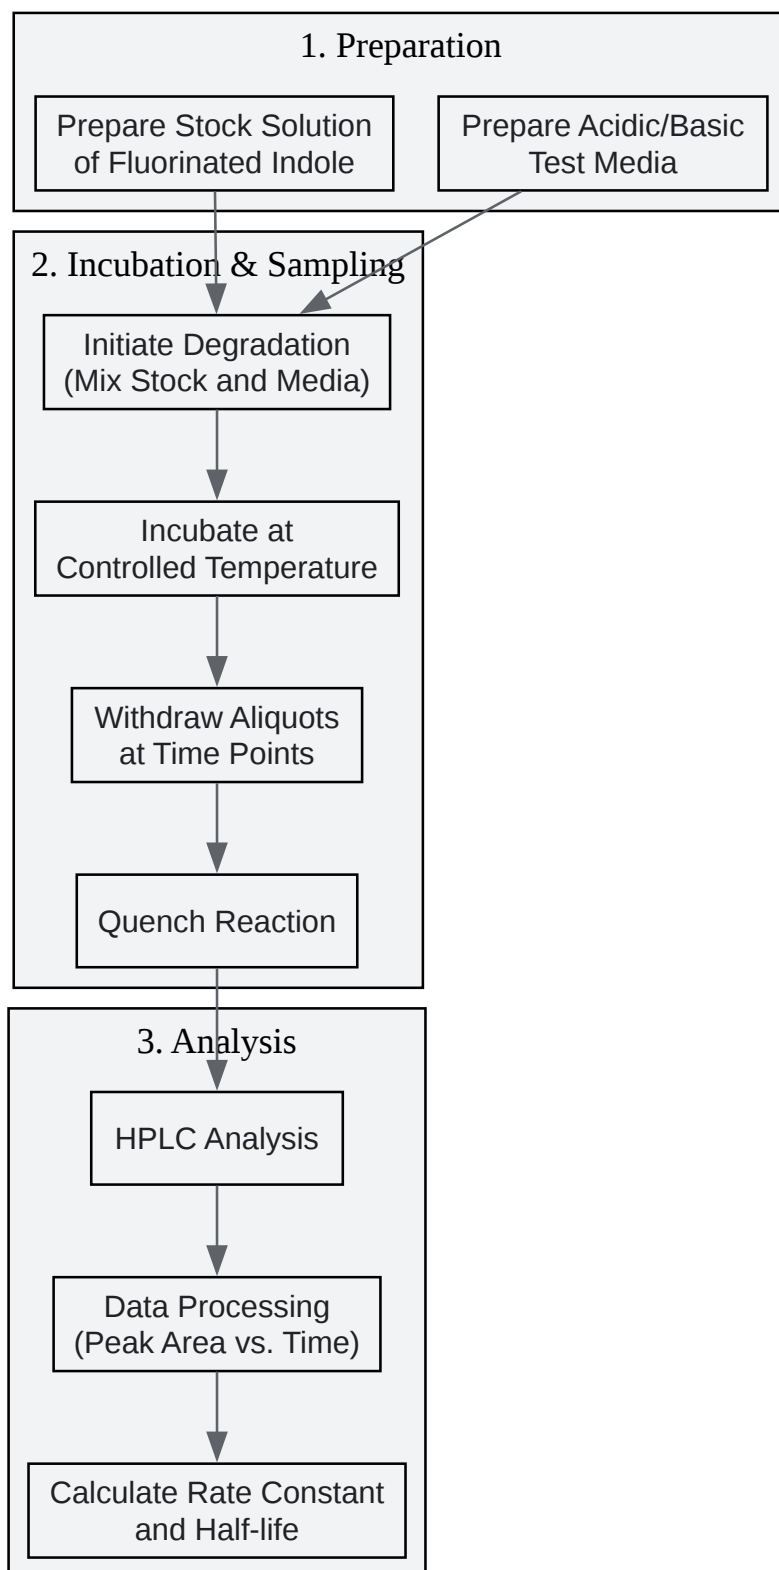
1. Preparation

Prepare Stock Solution of Fluorinated Indole

Prepare Acidic/Basic Test Media

2. Incubation & Sampling

Initiate Degradation (Mix Stock and Media)

Incubate at Controlled Temperature

Withdraw Aliquots at Time Points

Quench Reaction

3. Analysis

HPLC Analysis

Data Processing (Peak Area vs. Time)

Calculate Rate Constant and Half-life